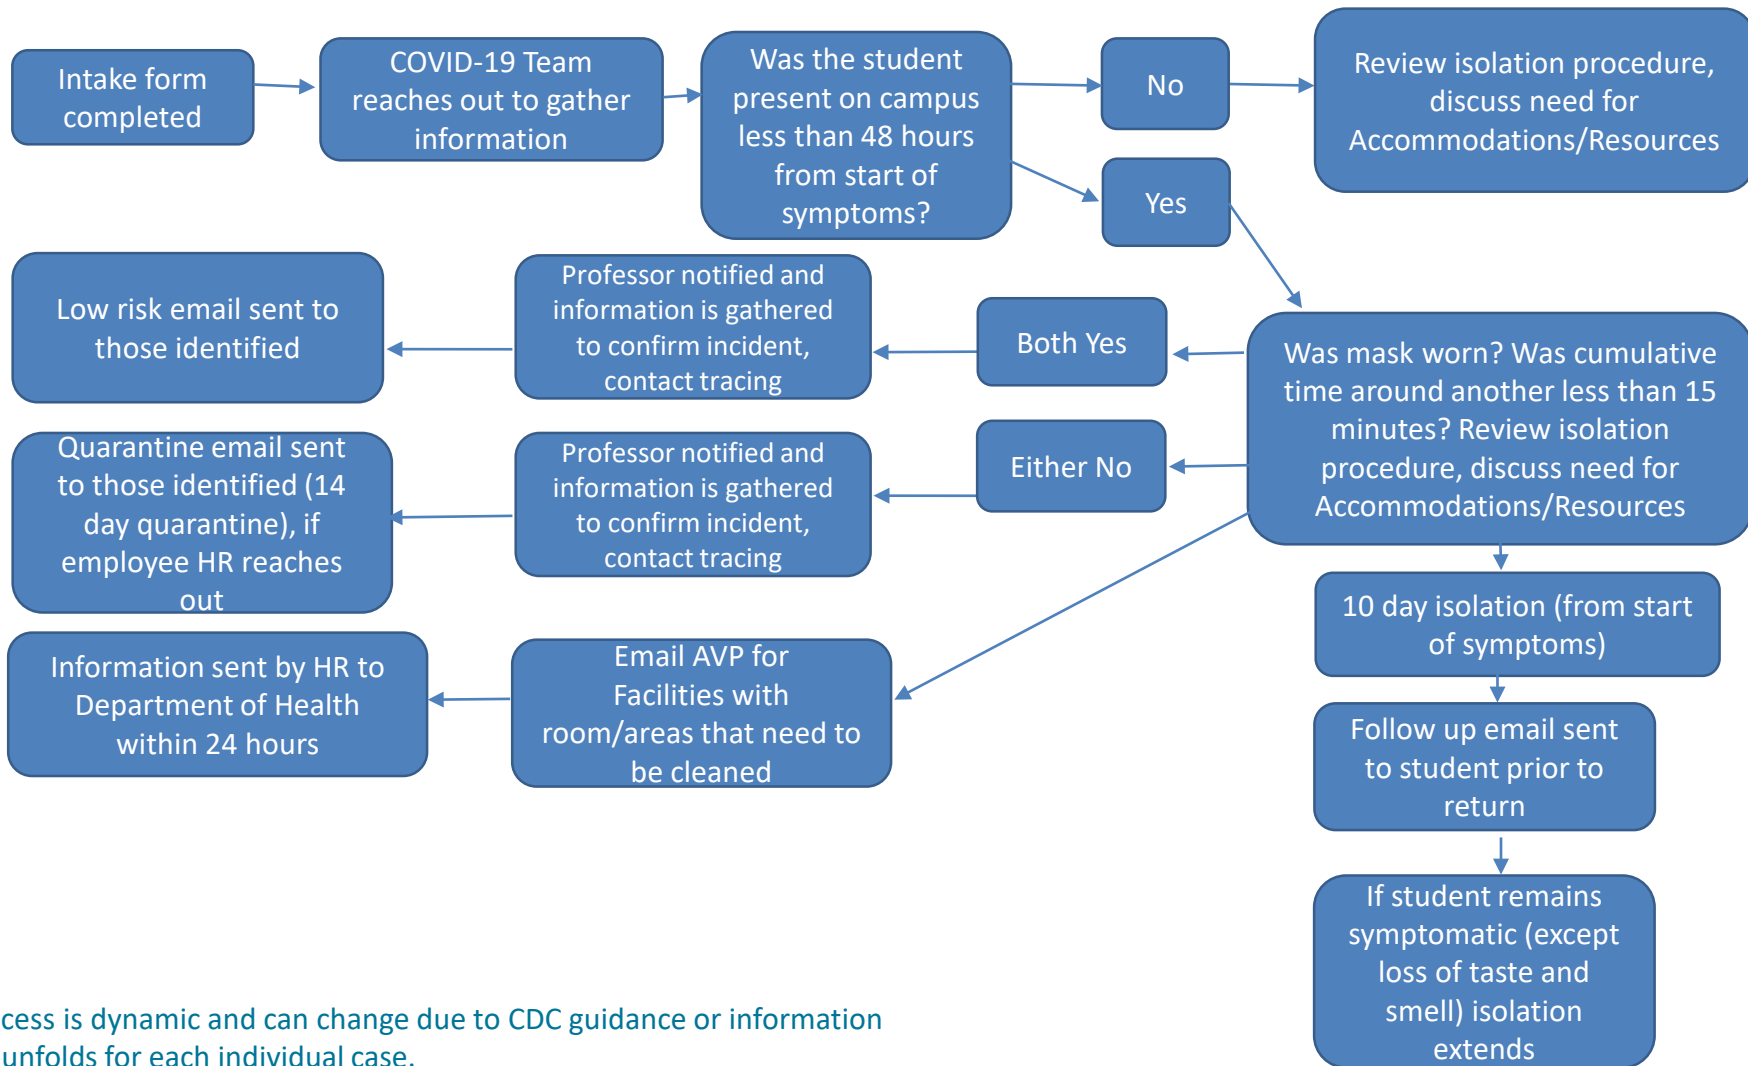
Intake form completed

COVID-19 Team reaches out to gather information

Was the student present on campus less than 48 hours from start of symptoms?

No

Review isolation procedure, discuss need for Accommodations/Resources

Yes

Was mask worn? Was cumulative time around another less than 15 minutes? Review isolation procedure, discuss need for Accommodations/Resources

Both Yes

Professor notified and information is gathered to confirm incident, contact tracing

Low risk email sent to those identified

Either No

Professor notified and information is gathered to confirm incident, contact tracing

Quarantine email sent to those identified (14 day quarantine), if employee HR reaches out

Email AVP for Facilities with room/areas that need to be cleaned

Information sent by HR to Department of Health within 24 hours

10 day isolation (from start of symptoms)

Follow up email sent to student prior to return

If student remains symptomatic (except loss of taste and smell) isolation extends

cess is dynamic and can change due to CDC guidance or information unfolds for each individual case.